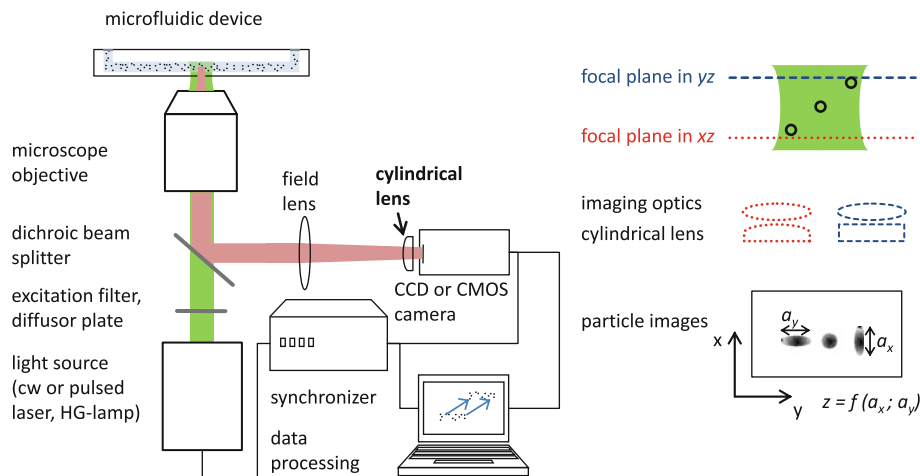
microfluidic device

microscope objective

dichroic beam splitter

excitation filter, diffusor plate

light source (cw or pulsed laser, HG-lamp)

field lens

**cylindrical lens**

CCD or CMOS camera

synchronizer

data processing

focal plane in *yz*

focal plane in *xz*

imaging optics

cylindrical lens

particle images

$a_y$

$a_x$

x

y

$z = f(a_x; a_y)$